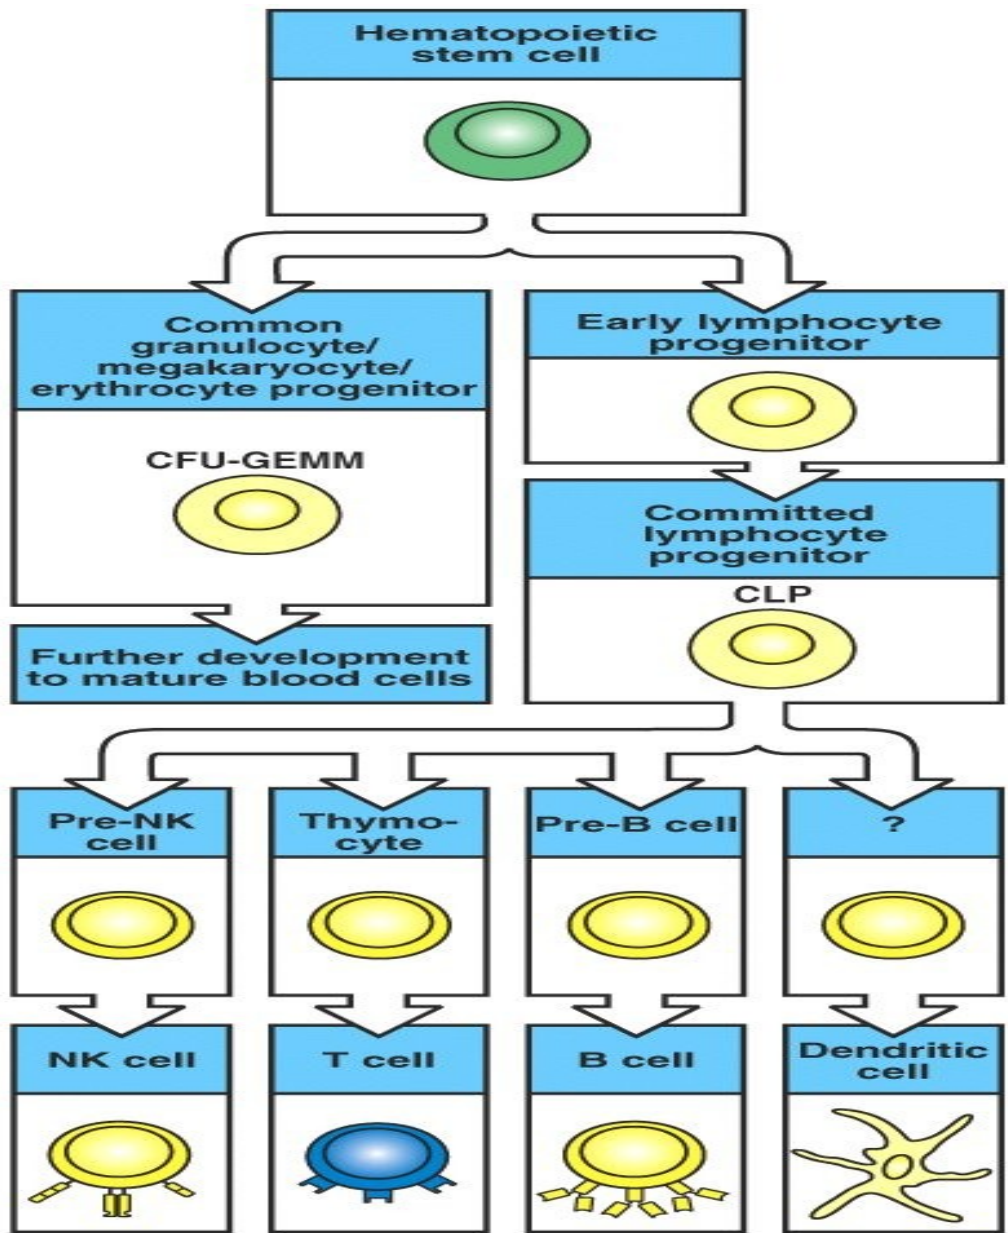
Hematopoietic stem cell

Common granulocyte/ megakaryocyte/ erythrocyte progenitor

CFU-GEMM

Further development to mature blood cells

Early lymphocyte progenitor

Committed lymphocyte progenitor

CLP

Pre-NK cell

Thymocyte

Pre-B cell

?

NK cell

T cell

B cell

Dendritic cell